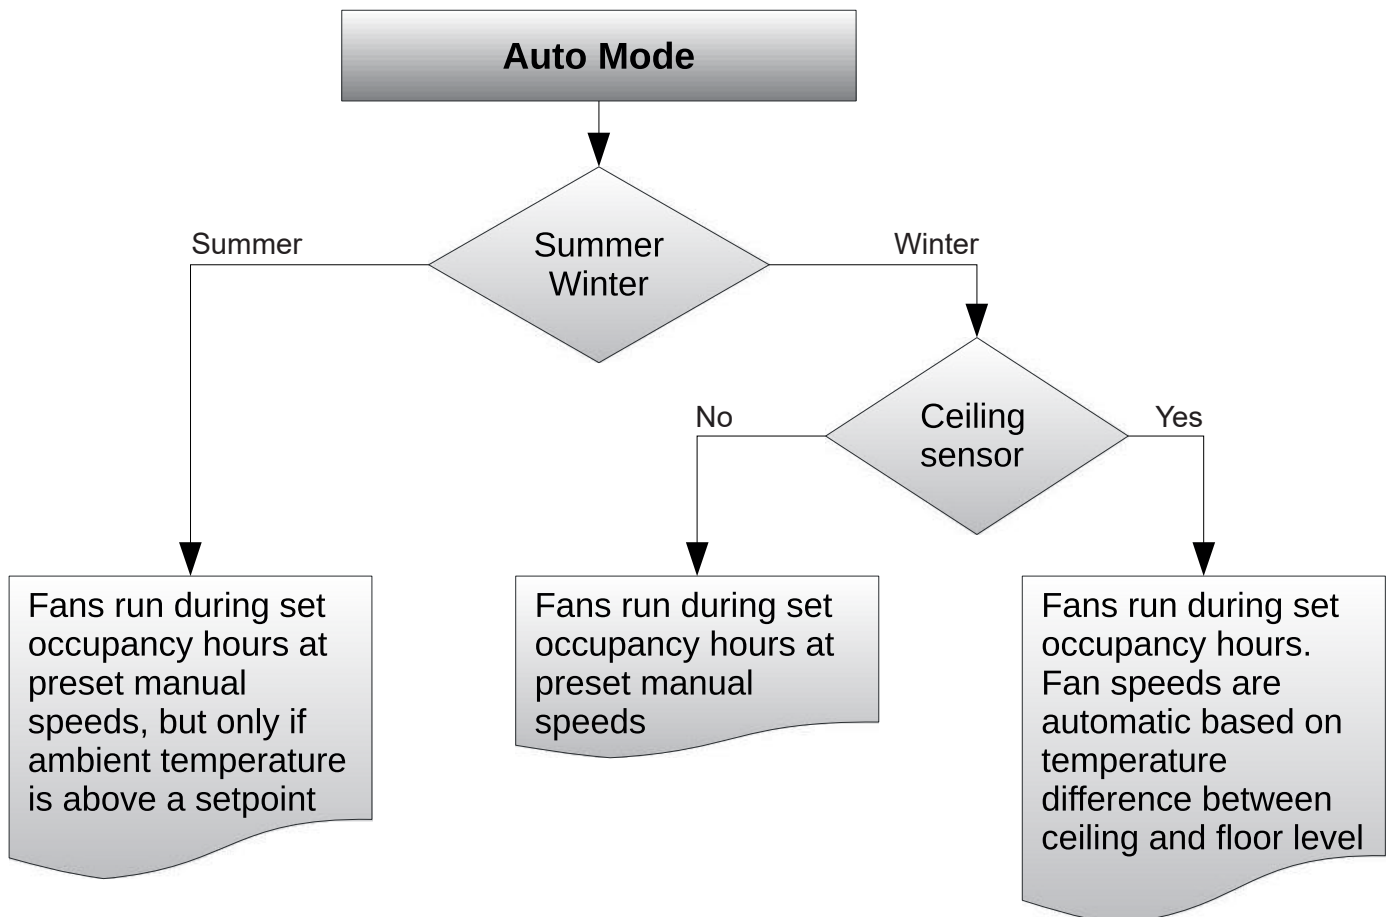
Auto Mode

Summer Winter

Summer

Winter

Ceiling sensor

No

Yes

Fans run during set occupancy hours at preset manual speeds, but only if ambient temperature is above a setpoint

Fans run during set occupancy hours at preset manual speeds

Fans run during set occupancy hours. Fan speeds are automatic based on temperature difference between ceiling and floor level